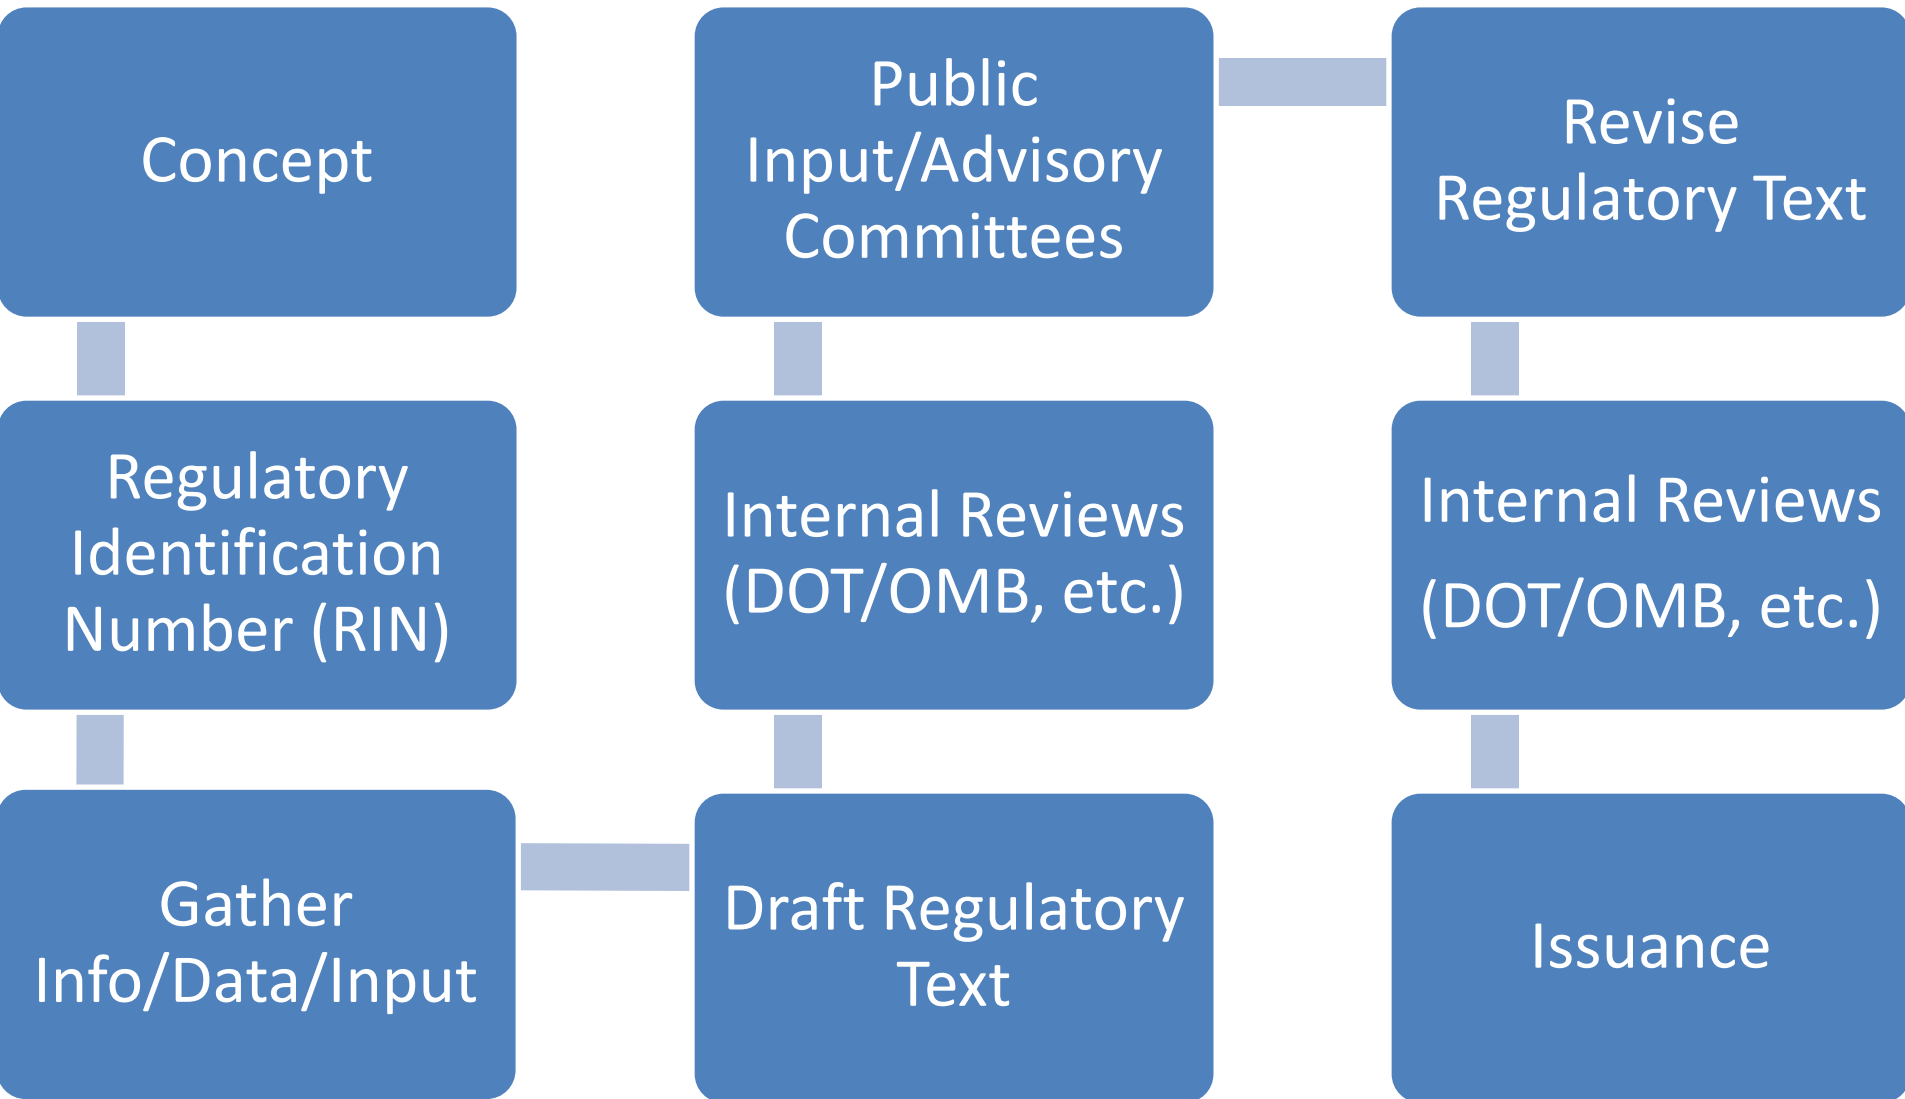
Concept

Regulatory Identification Number (RIN)

Gather Info/Data/Input

Draft Regulatory Text

Internal Reviews (DOT/OMB, etc.)

Public Input/Advisory Committees

Revise Regulatory Text

Internal Reviews (DOT/OMB, etc.)

Issuance